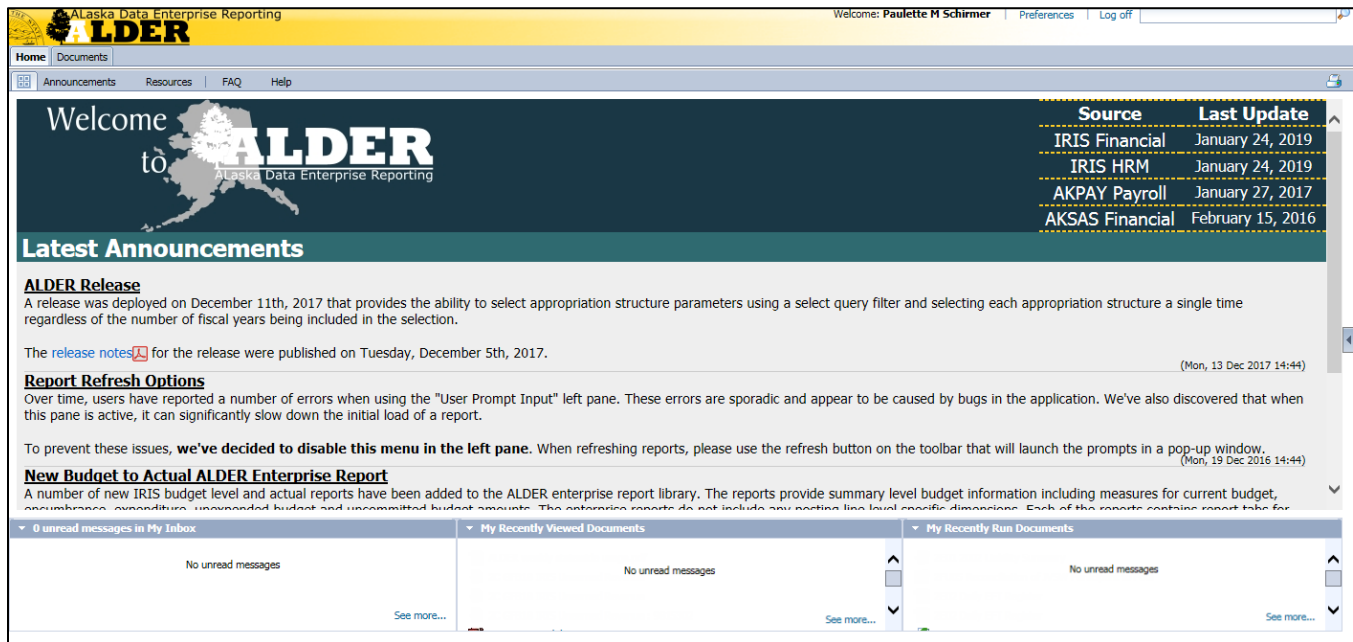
ALaska Data Enterprise Reporting
ALDER

Welcome: Paulette M Schirmer | Preferences | Log off

Home | Documents

Announcements | Resources | FAQ | Help

Welcome to ALDER
ALaska Data Enterprise Reporting

| Source | Last Update |
|---|---|
| IRIS Financial | January 24, 2019 |
| IRIS HRM | January 24, 2019 |
| AKPAY Payroll | January 27, 2017 |
| AKSAS Financial | February 15, 2016 |

Latest Announcements

ALDER Release
A release was deployed on December 11th, 2017 that provides the ability to select appropriation structure parameters using a select query filter and selecting each appropriation structure a single time regardless of the number of fiscal years being included in the selection.

The release notes for the release were published on Tuesday, December 5th, 2017.

(Mon, 13 Dec 2017 14:44)

Report Refresh Options
Over time, users have reported a number of errors when using the "User Prompt Input" left pane. These errors are sporadic and appear to be caused by bugs in the application. We've also discovered that when this pane is active, it can significantly slow down the initial load of a report.

To prevent these issues, we've decided to disable this menu in the left pane. When refreshing reports, please use the refresh button on the toolbar that will launch the prompts in a pop-up window.

(Mon, 19 Dec 2016 14:44)

New Budget to Actual ALDER Enterprise Report
A number of new IRIS budget level and actual reports have been added to the ALDER enterprise report library. The reports provide summary level budget information including measures for current budget, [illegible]

0 unread messages in My Inbox
No unread messages
See more...

My Recently Viewed Documents
No unread messages
See more...

My Recently Run Documents
No unread messages
See more...